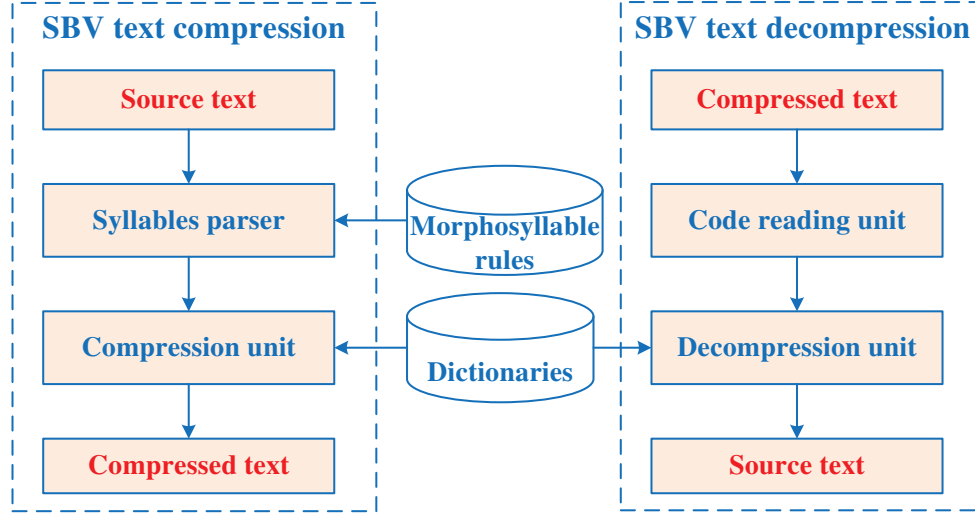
SBV text compression

Source text

Syllables parser

Compression unit

Compressed text

Morphosyllable rules

Dictionaries

SBV text decompression

Compressed text

Code reading unit

Decompression unit

Source text